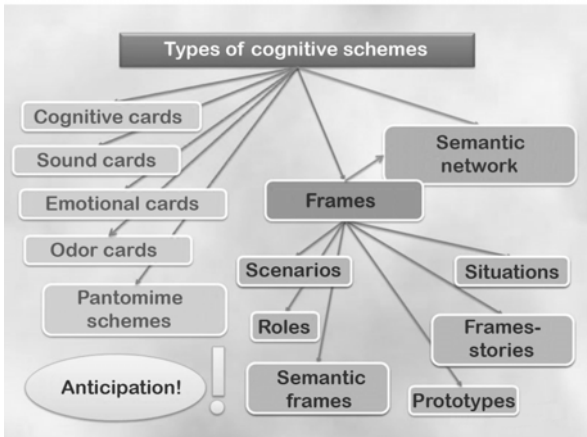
Types of cognitive schemes

Cognitive cards

Sound cards

Emotional cards

Odor cards

Pantomime schemes

Anticipation!

Semantic network

Frames

Scenarios

Situations

Roles

Frames-stories

Semantic frames

Prototypes